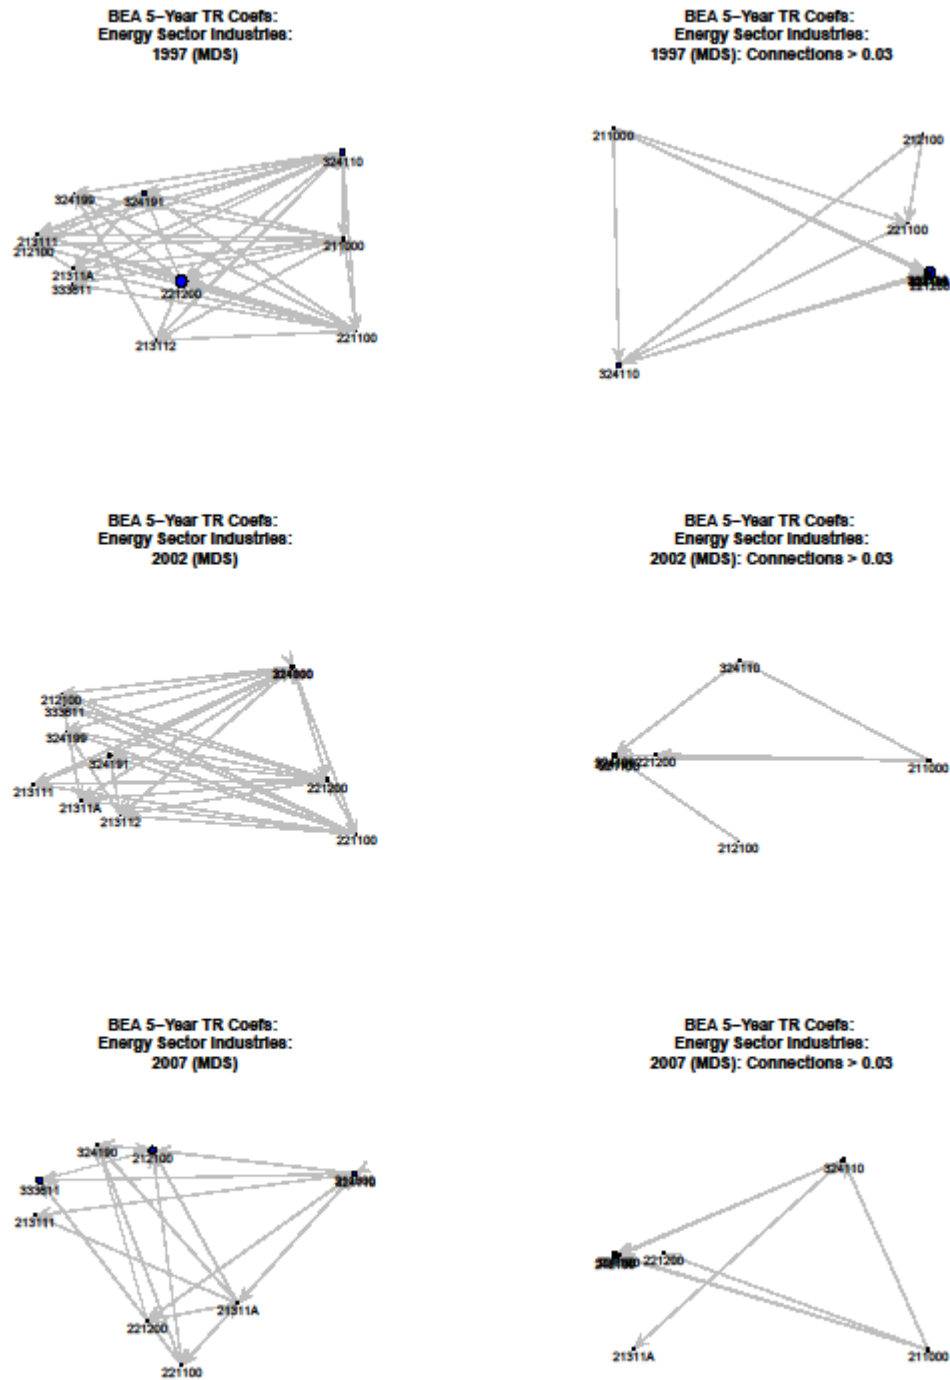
BEA 5–Year TR Coefs:
Energy Sector Industries:
1997 (MDS)

324110
324199
324191
213111
212100
211000
21311A
333611
221200
213112
221100

BEA 5–Year TR Coefs:
Energy Sector Industries:
1997 (MDS): Connections > 0.03

211000
212100
221100
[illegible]
324110

BEA 5–Year TR Coefs:
Energy Sector Industries:
2002 (MDS)

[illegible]
212100
333611
324199
324191
213111
21311A
213112
221200
221100

BEA 5–Year TR Coefs:
Energy Sector Industries:
2002 (MDS): Connections > 0.03

324110
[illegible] 221200
211000
212100

BEA 5–Year TR Coefs:
Energy Sector Industries:
2007 (MDS)

324190
212100
333611
213111
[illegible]
21311A
221200
221100

BEA 5–Year TR Coefs:
Energy Sector Industries:
2007 (MDS): Connections > 0.03

324110
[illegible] 221200
21311A
211000